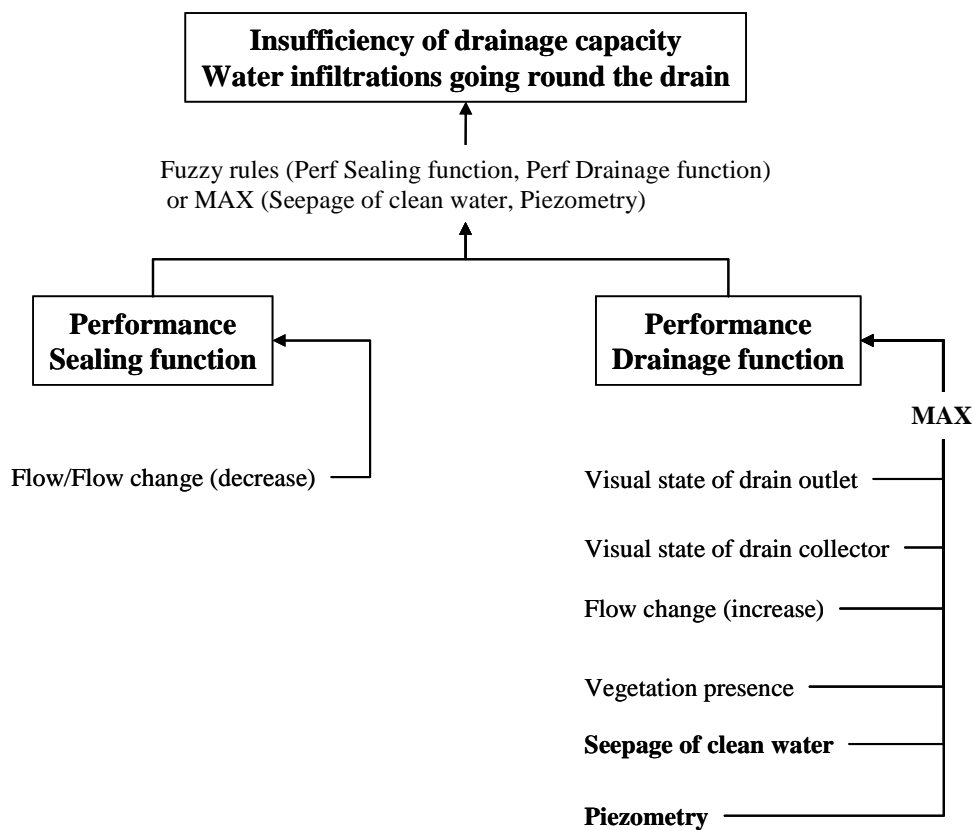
**Insufficiency of drainage capacity**
**Water infiltrations going round the drain**

Fuzzy rules (Perf Sealing function, Perf Drainage function)
or MAX (Seepage of clean water, Piezometry)

**Performance**
**Sealing function**

**Performance**
**Drainage function**

Flow/Flow change (decrease)

**MAX**

Visual state of drain outlet

Visual state of drain collector

Flow change (increase)

Vegetation presence

**Seepage of clean water**

**Piezometry**